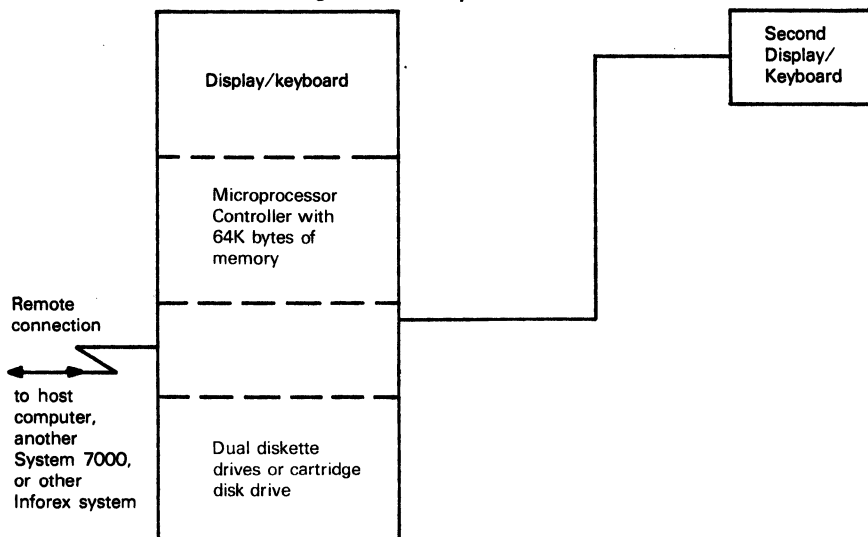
Display/keyboard

Microprocessor Controller with 64K bytes of memory

Dual diskette drives or cartridge disk drive

Second Display/ Keyboard

Remote connection

to host computer, another System 7000, or other Inforex system